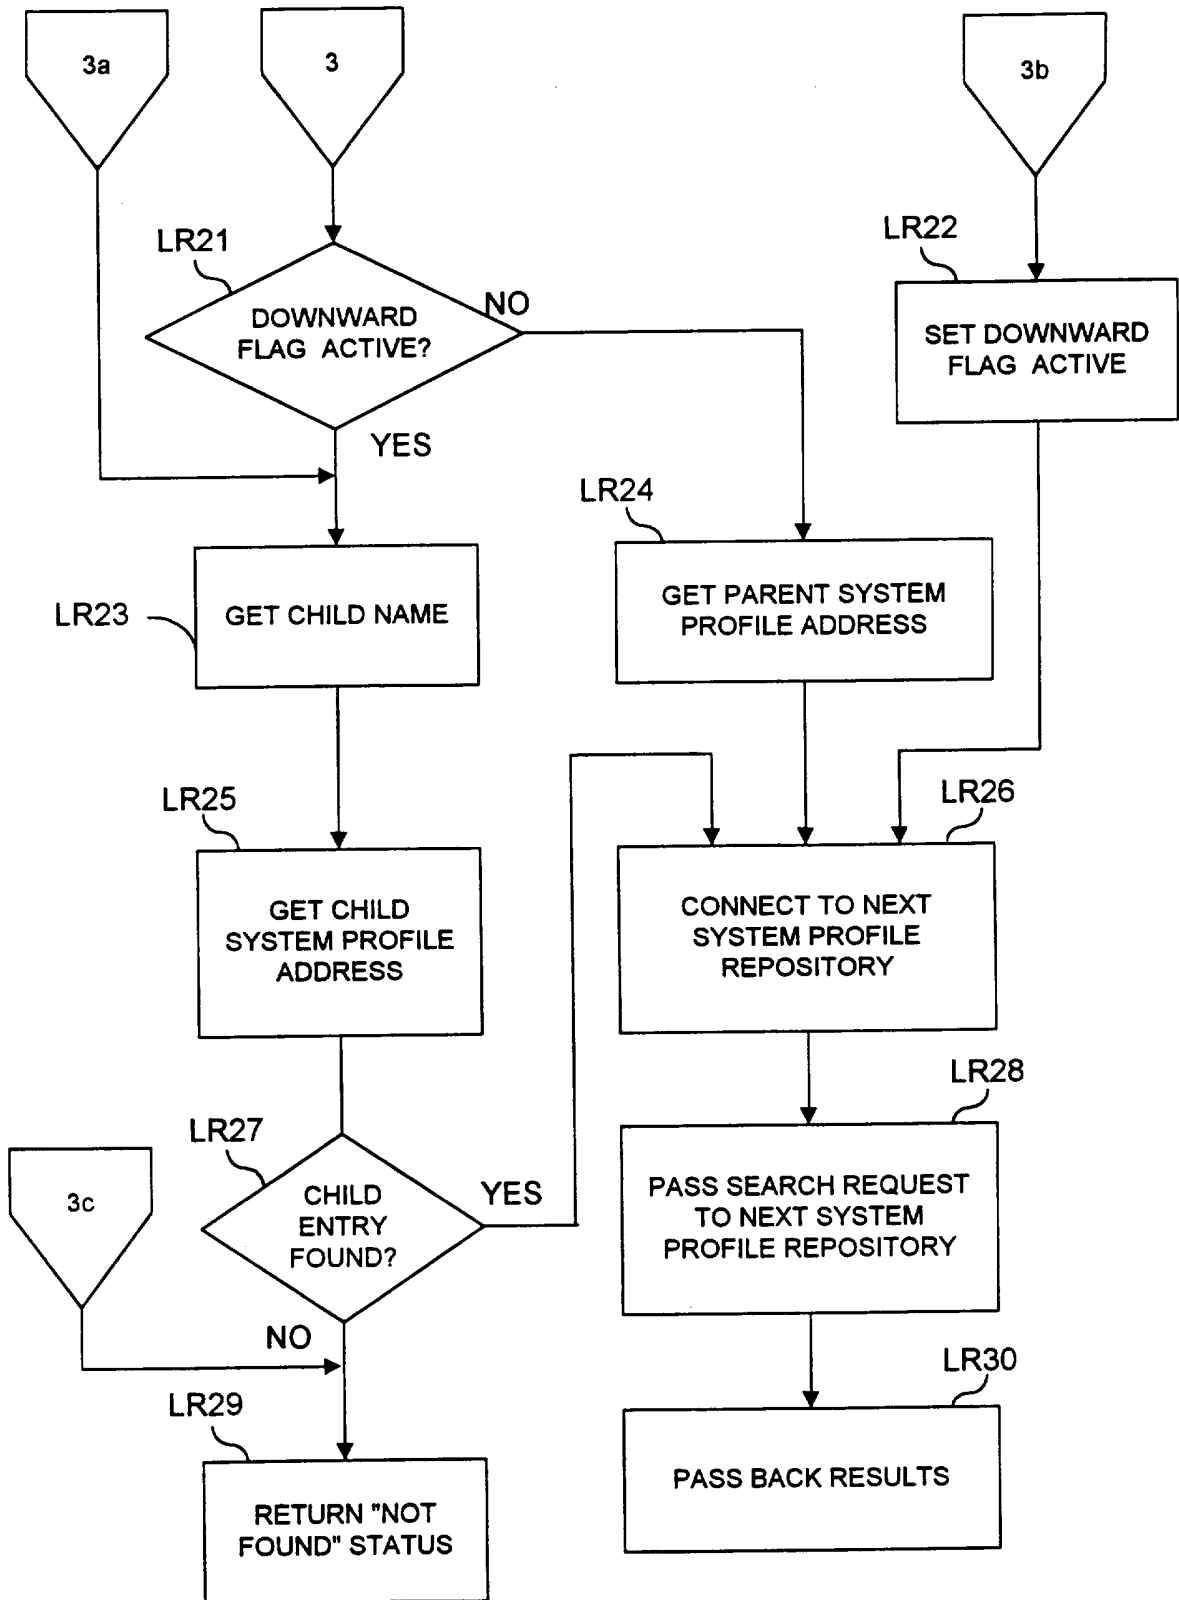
3a

3

3b

LR21

DOWNWARD FLAG ACTIVE?

NO

YES

LR22

SET DOWNWARD FLAG ACTIVE

LR24

LR23

GET CHILD NAME

GET PARENT SYSTEM PROFILE ADDRESS

LR25

LR26

GET CHILD SYSTEM PROFILE ADDRESS

CONNECT TO NEXT SYSTEM PROFILE REPOSITORY

LR28

LR27

3c

CHILD ENTRY FOUND?

YES

PASS SEARCH REQUEST TO NEXT SYSTEM PROFILE REPOSITORY

NO

LR30

LR29

PASS BACK RESULTS

RETURN "NOT FOUND" STATUS